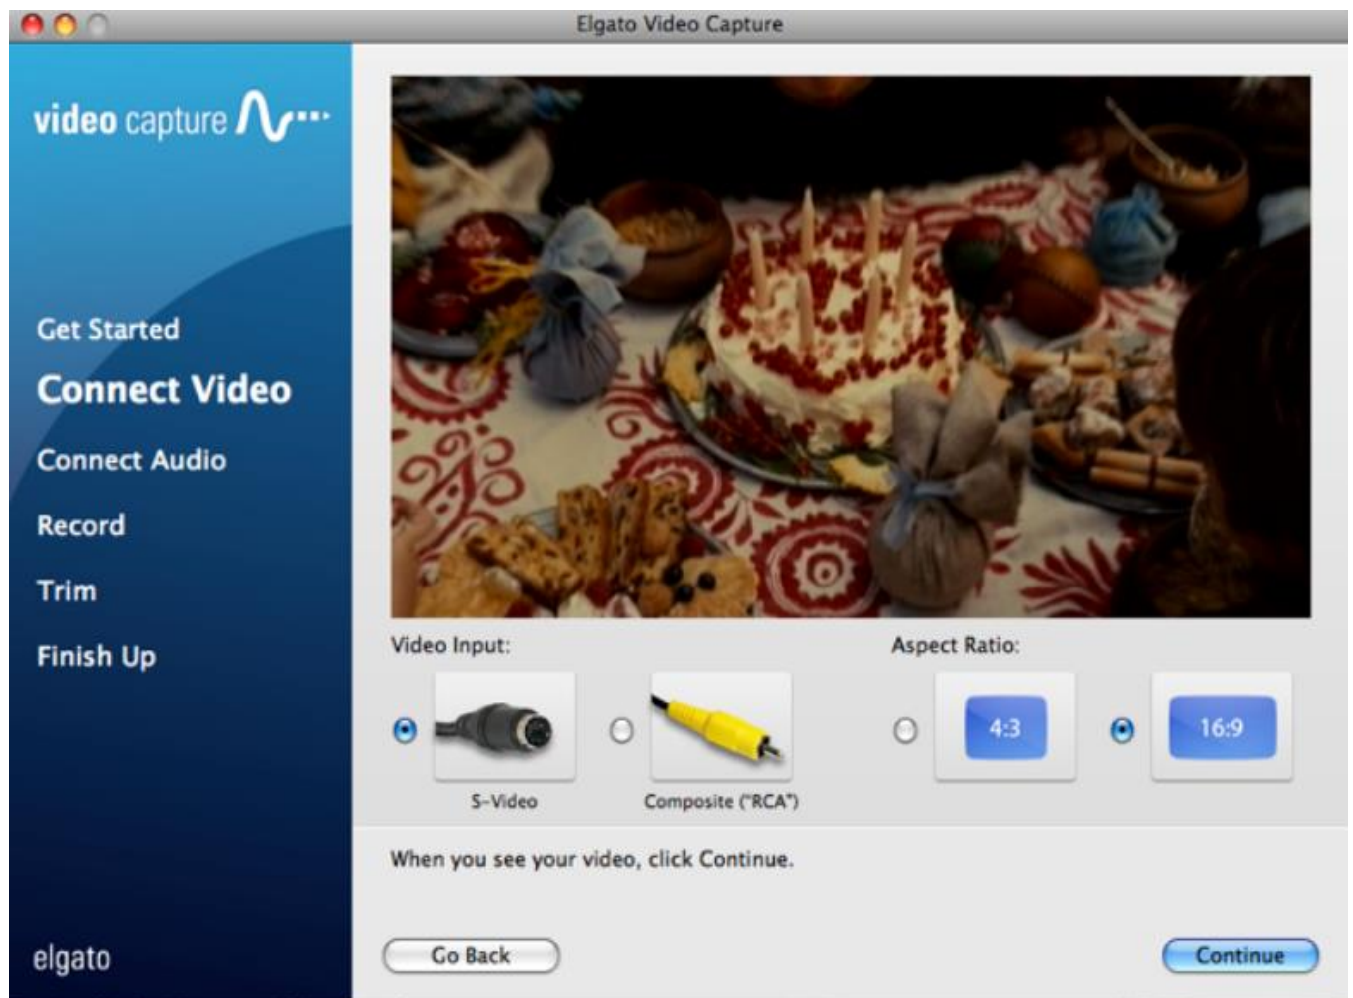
Elgato Video Capture

video capture

Get Started

Connect Video

Connect Audio

Record

Trim

Finish Up

elgato

Video Input:

S-Video

Composite ("RCA")

Aspect Ratio:

4:3

16:9

When you see your video, click Continue.

Go Back

Continue